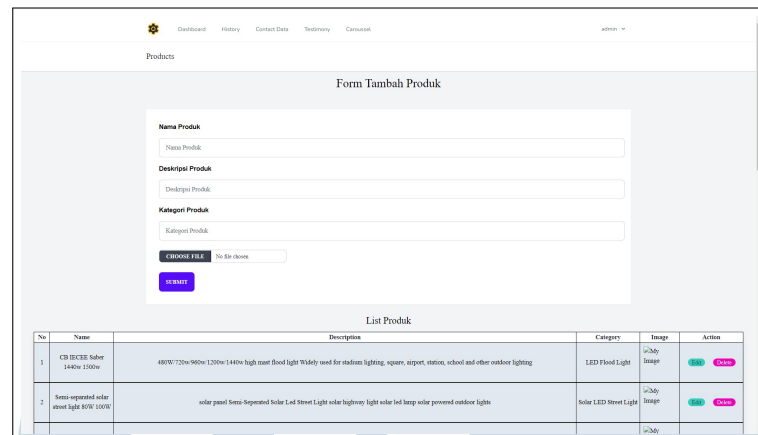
Dashboard History Contact Data Testimony Carousel admin

Products

Form Tambah Produk

Nama Produk

Nama Produk

Deskripsi Produk

Deskripsi Produk

Kategori Produk

Kategori Produk

CHOOSE FILE No file chosen

SUBMIT

List Produk

| No | Name | Description | Category | Image | Action |
|---|---|---|---|---|---|
| 1 | CB IECEE Saber 1440w 1500w | 480W/720w/960w/1200w/1440w high mast flood light Widely used for stadium lighting, square, airport, station, school and other outdoor lighting | LED Flood Light | My Image | Edit Delete |
| 2 | Semi-separated solar street light 80W 100W | solar panel Semi-Seperated Solar Led Street Light solar highway light solar led lamp solar powered outdoor lights | Solar LED Street Light | My Image | Edit Delete |
| | | | | My | |